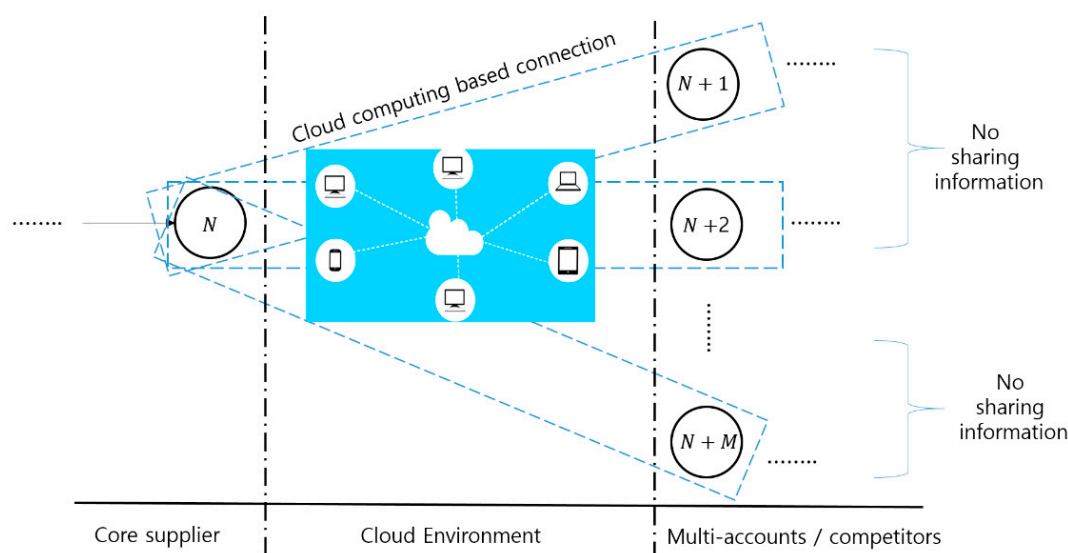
Cloud computing based connection

$N+1$ ........

No sharing information

........ $N$

$N+2$ ........

......

No sharing information

$N+M$ ........

Core supplier

Cloud Environment

Multi-accounts / competitors